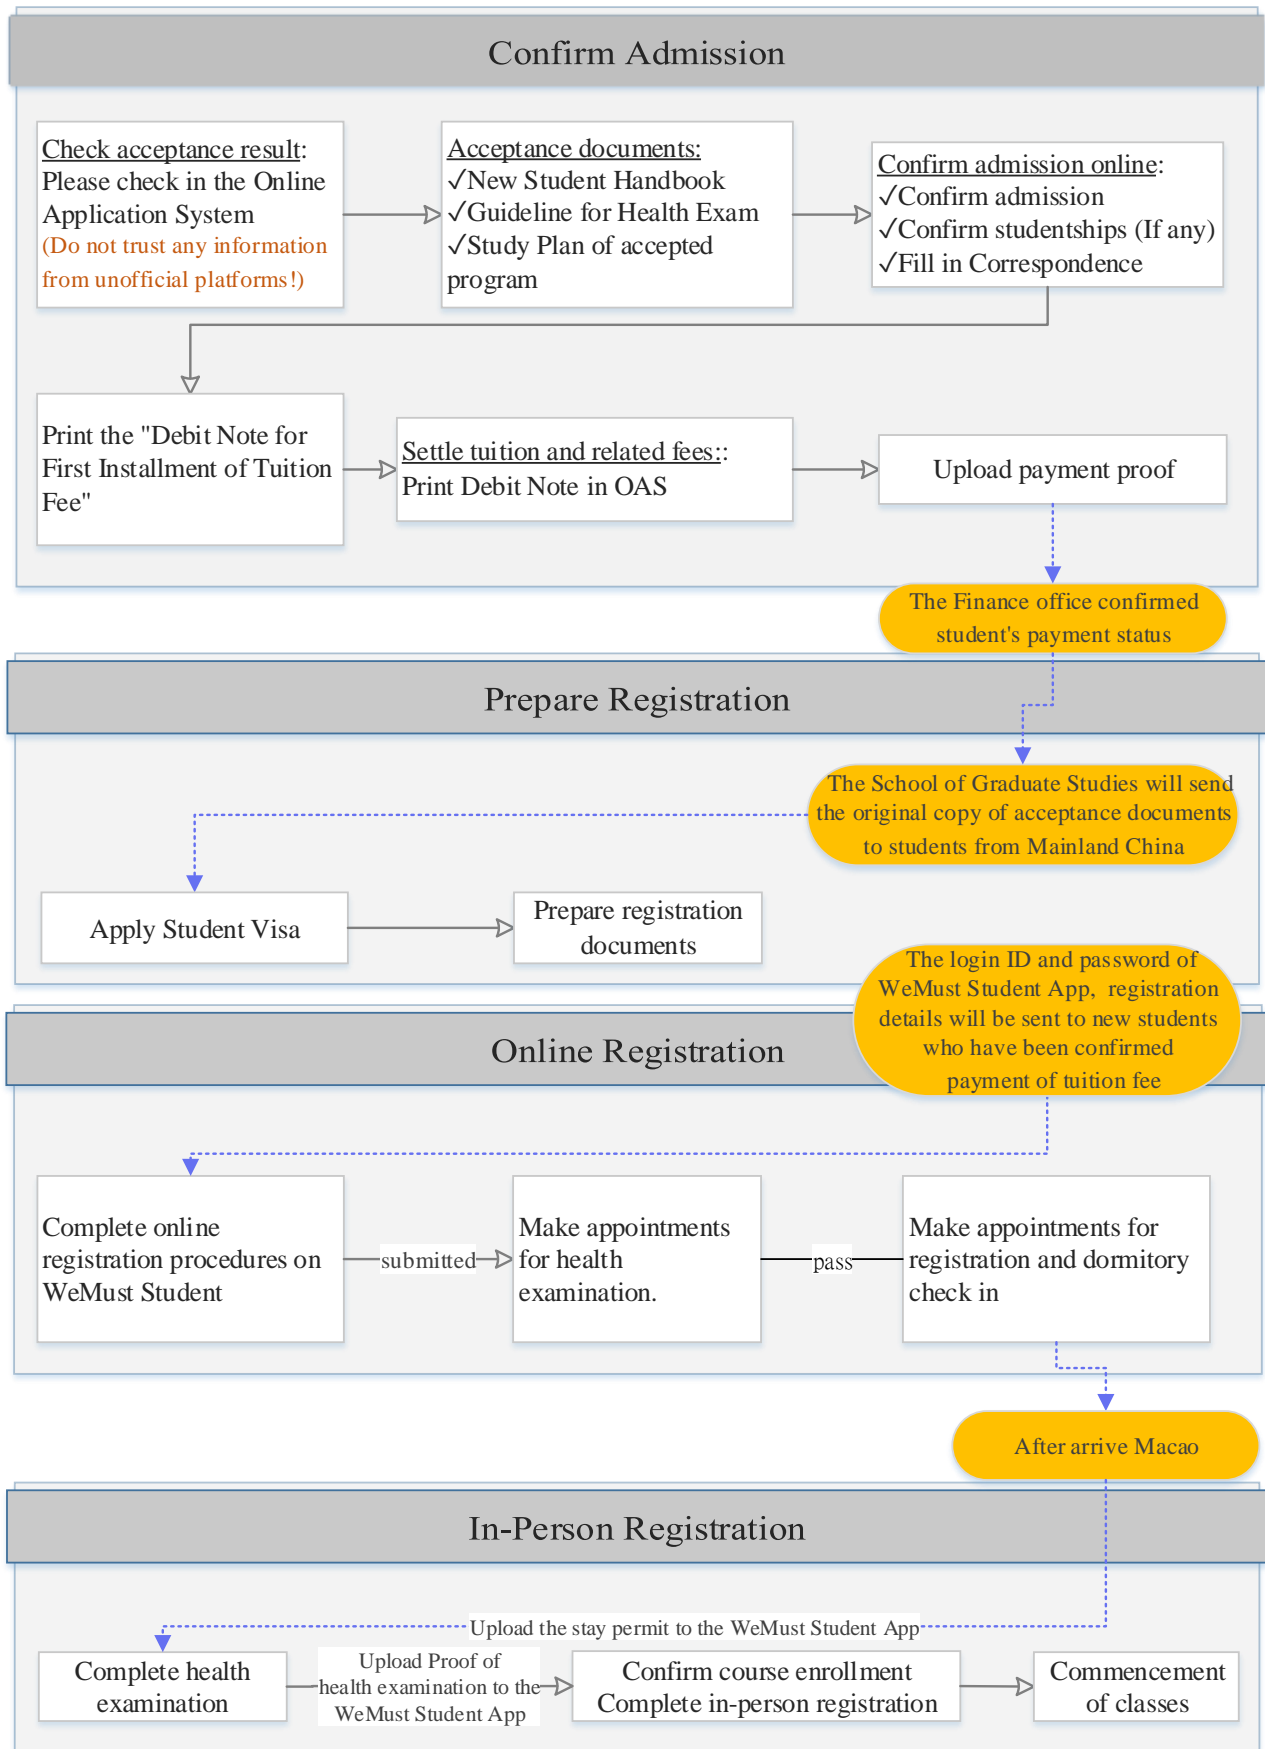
Confirm Admission

Check acceptance result: Please check in the Online Application System (Do not trust any information from unofficial platforms!)

Acceptance documents: ✓New Student Handbook ✓Guideline for Health Exam ✓Study Plan of accepted program

Confirm admission online: ✓Confirm admission ✓Confirm studentships (If any) ✓Fill in Correspondence

Print the "Debit Note for First Installment of Tuition Fee"

Settle tuition and related fees:: Print Debit Note in OAS

Upload payment proof

The Finance office confirmed student's payment status

Prepare Registration

The School of Graduate Studies will send the original copy of acceptance documents to students from Mainland China

Apply Student Visa

Prepare registration documents

The login ID and password of WeMust Student App, registration details will be sent to new students who have been confirmed payment of tuition fee

Online Registration

Complete online registration procedures on WeMust Student

submitted

Make appointments for health examination.

pass

Make appointments for registration and dormitory check in

After arrive Macao

In-Person Registration

Upload the stay permit to the WeMust Student App

Complete health examination

Upload Proof of health examination to the WeMust Student App

Confirm course enrollment Complete in-person registration

Commencement of classes